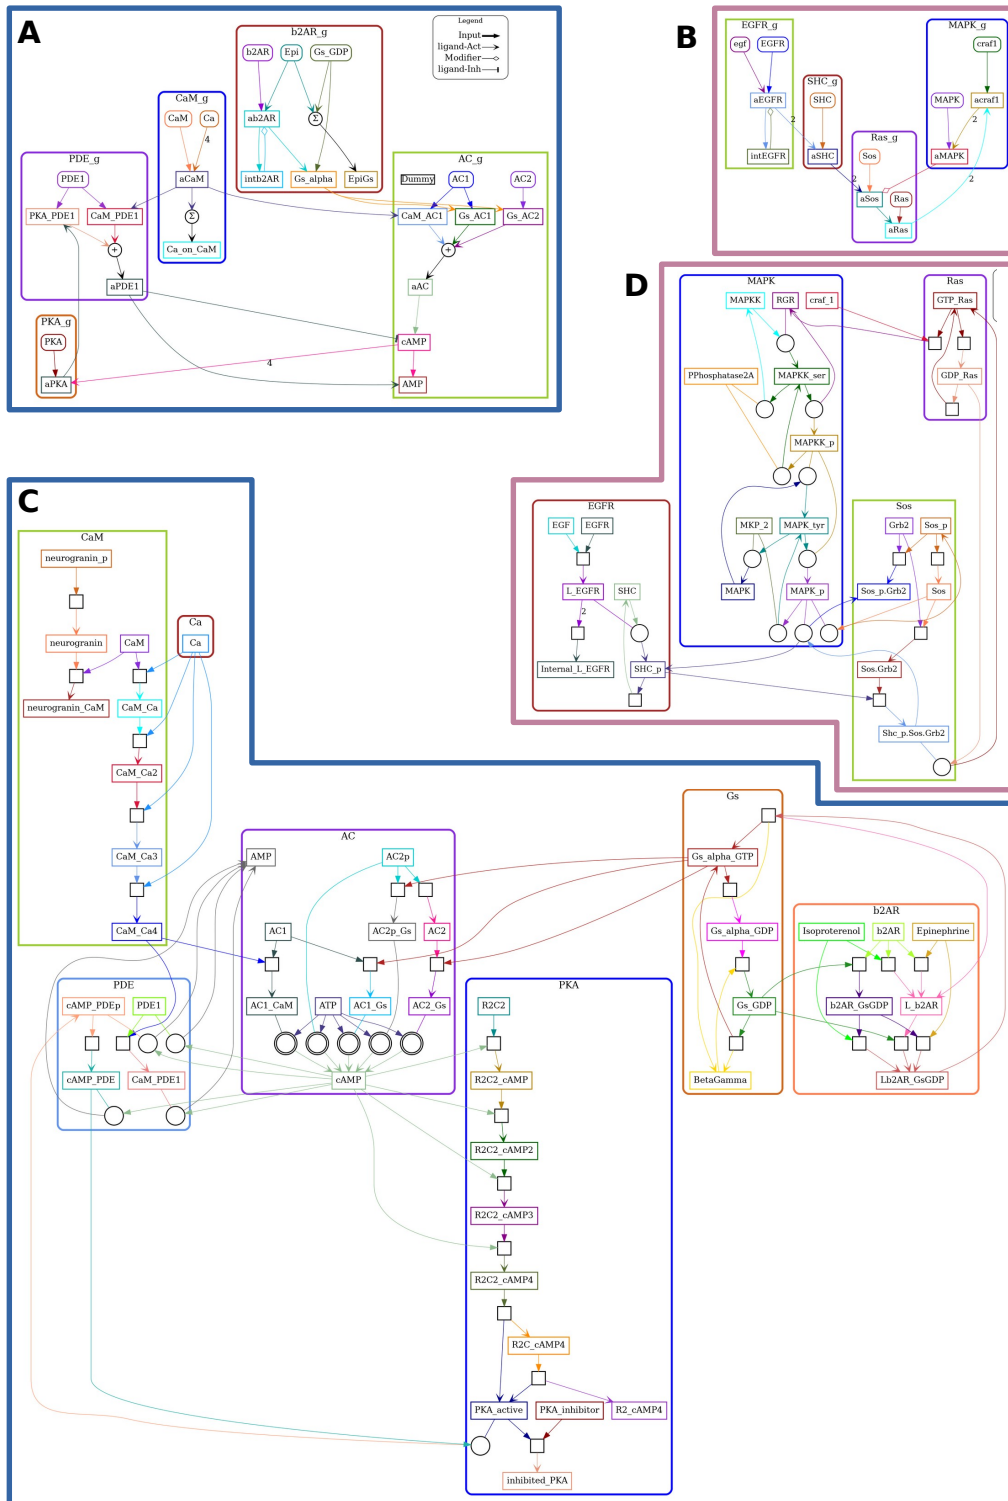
A

b2AR_g
b2AR
Epi
Gs_GDP
ab2AR
$\Sigma$
intb2AR
Gs_alpha
EpiGs

Legend
Input
ligand-Act
Modifier
ligand-Inh

CaM_g
CaM
Ca
4
aCaM
$\Sigma$
Ca_on_CaM

PDE_g
PDE1
PKA_PDE1
CaM_PDE1
+
aPDE1

AC_g
Dummy
AC1
AC2
CaM_AC1
Gs_AC1
Gs_AC2
+
aAC
cAMP
AMP

PKA_g
PKA
aPKA
4

B

EGFR_g
egf
EGFR
aEGFR
intEGFR
2

SHC_g
SHC
aSHC

MAPK_g
craf1
MAPK
acraf1
aMAPK
2

Ras_g
Sos
aSos
Ras
aRas
2
2

D

MAPK
MAPKK
RGR
craf_1
PPhosphatase2A
MAPKK_ser
MAPKK_p
MKP_2
MAPK_tyr
MAPK
MAPK_p

Ras
GTP_Ras
GDP_Ras

EGFR
EGF
EGFR
L_EGFR
2
SHC
Internal_L_EGFR
SHC_p

Sos
Grb2
Sos_p
Sos_p.Grb2
Sos
Sos.Grb2
Shc_p.Sos.Grb2

C

CaM
neurogranin_p
neurogranin
CaM
neurogranin_CaM
CaM_Ca
CaM_Ca2
CaM_Ca3
CaM_Ca4

Ca
Ca

AC
AMP
AC2p
AC1
AC2p_Gs
AC2
AC1_CaM
ATP
AC1_Gs
AC2_Gs
cAMP

PDE
cAMP_PDEp
PDE1
cAMP_PDE
CaM_PDE1

Gs
Gs_alpha_GTP
Gs_alpha_GDP
Gs_GDP
BetaGamma

b2AR
Isoproterenol
b2AR
Epinephrine
b2AR_GsGDP
L_b2AR
Lb2AR_GsGDP

PKA
R2C2
R2C2_cAMP
R2C2_cAMP2
R2C2_cAMP3
R2C2_cAMP4
R2C_cAMP4
PKA_active
PKA_inhibitor
R2_cAMP4
inhibited_PKA